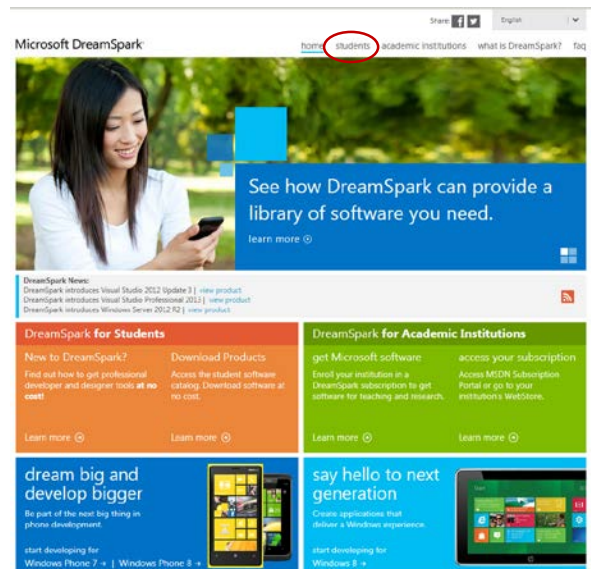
Share: English

Microsoft DreamSpark

home students academic institutions what is DreamSpark? faq

See how DreamSpark can provide a library of software you need.

learn more

DreamSpark News:
DreamSpark introduces Visual Studio 2012 Update 3 | view product
DreamSpark introduces Visual Studio Professional 2013 | view product
DreamSpark introduces Windows Server 2012 R2 | view product

DreamSpark for Students

New to DreamSpark?
Find out how to get professional developer and designer tools at no cost!
Learn more

Download Products
Access the student software catalog. Download software at no cost.
Learn more

DreamSpark for Academic Institutions

get Microsoft software
Enroll your institution in a DreamSpark subscription to get software for teaching and research.
Learn more

access your subscription
Access MSDN Subscription Portal or go to your institution's WebStore.
Learn more

dream big and develop bigger
Be part of the next big thing in phone development.
start developing for
Windows Phone 7 → | Windows Phone 8 →

say hello to next generation
Create applications that deliver a Windows experience.
start developing for
Windows 8 →